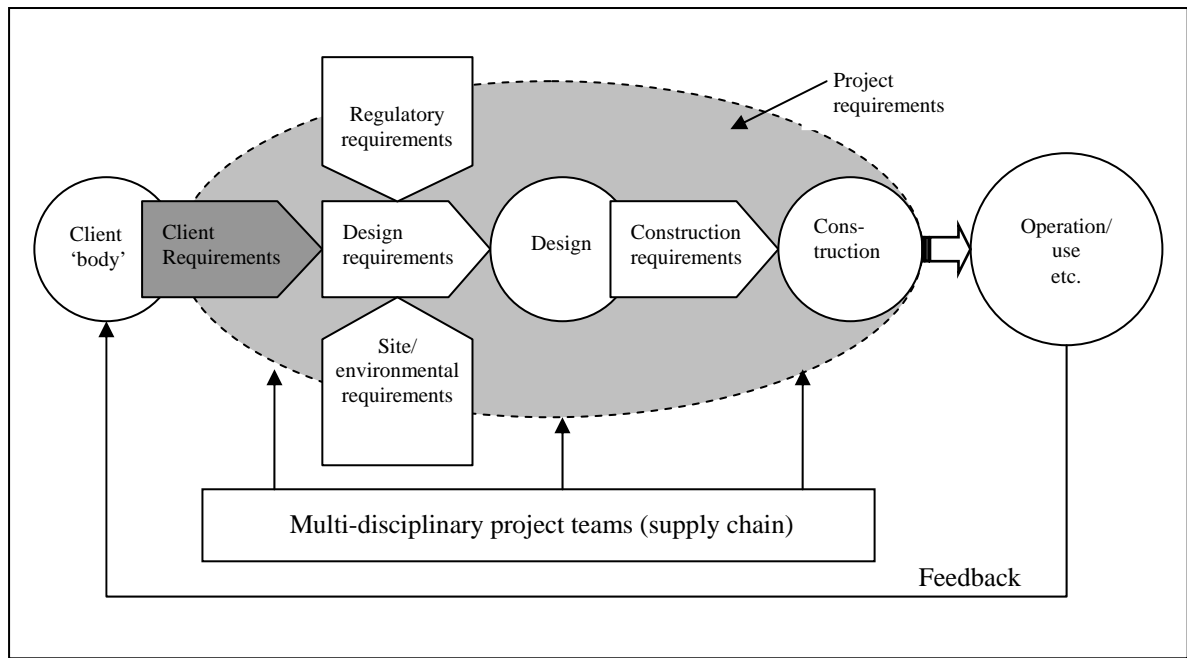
Project requirements

Regulatory requirements

Client 'body'

Client Requirements

Design requirements

Design

Construction requirements

Construction

Operation/ use etc.

Site/ environmental requirements

Multi-disciplinary project teams (supply chain)

Feedback